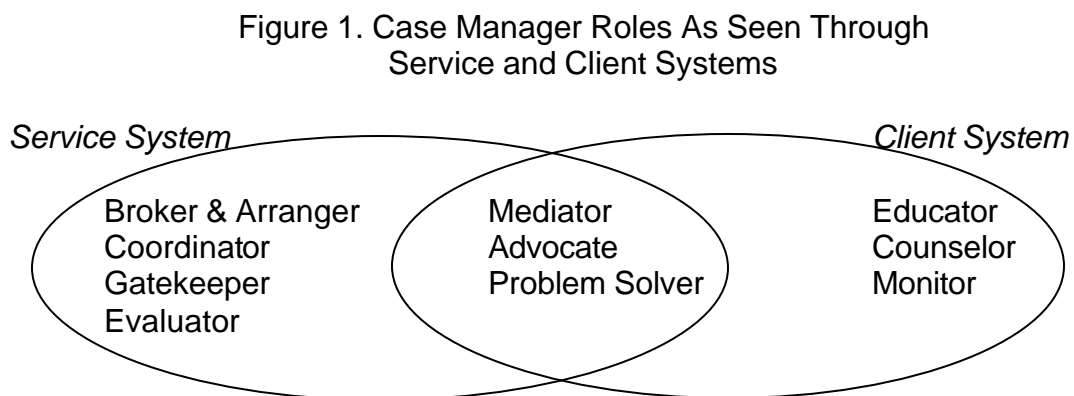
Figure 1. Case Manager Roles As Seen Through Service and Client Systems

Service System

Client System

Broker & Arranger
Coordinator
Gatekeeper
Evaluator

Mediator
Advocate
Problem Solver

Educator
Counselor
Monitor